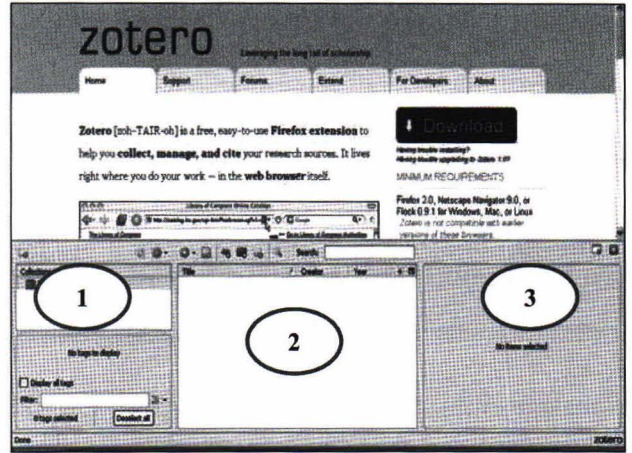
zotero

Leveraging the long tail of scholarship

Home | Support | Forums | Extend | For Developers | About

Zotero [zoh-TAIR-oh] is a free, easy-to-use Firefox extension to help you collect, manage, and cite your research sources. It lives right where you do your work — in the web browser itself.

Download

Having trouble installing?
Having trouble upgrading to Zotero 1.0?

MINIMUM REQUIREMENTS

Firefox 2.0, Netscape Navigator 9.0, or Flock 0.9.1 for Windows, Mac, or Linux
Zotero is not compatible with earlier versions of these browsers.

Library of Congress Online Catalog

The Library of Congress

Search:

Collections

1

No tags to display

Display all tags

Filter:

0 tags selected

Deselect all

Title

Creator

Year

2

3

No items selected

Done

zotero